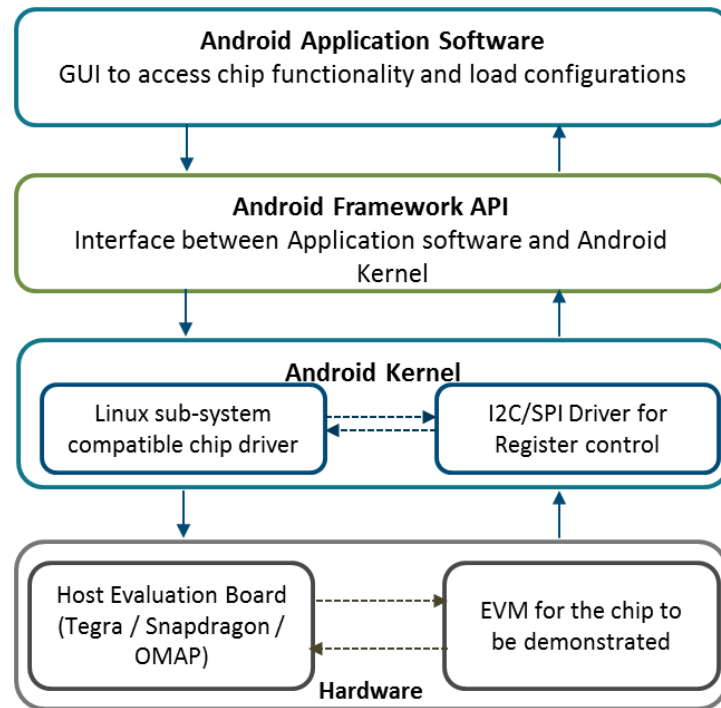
**Android Application Software**
GUI to access chip functionality and load configurations

**Android Framework API**
Interface between Application software and Android Kernel

**Android Kernel**

Linux sub-system compatible chip driver

I2C/SPI Driver for Register control

Host Evaluation Board (Tegra / Snapdragon / OMAP)

EVM for the chip to be demonstrated

**Hardware**